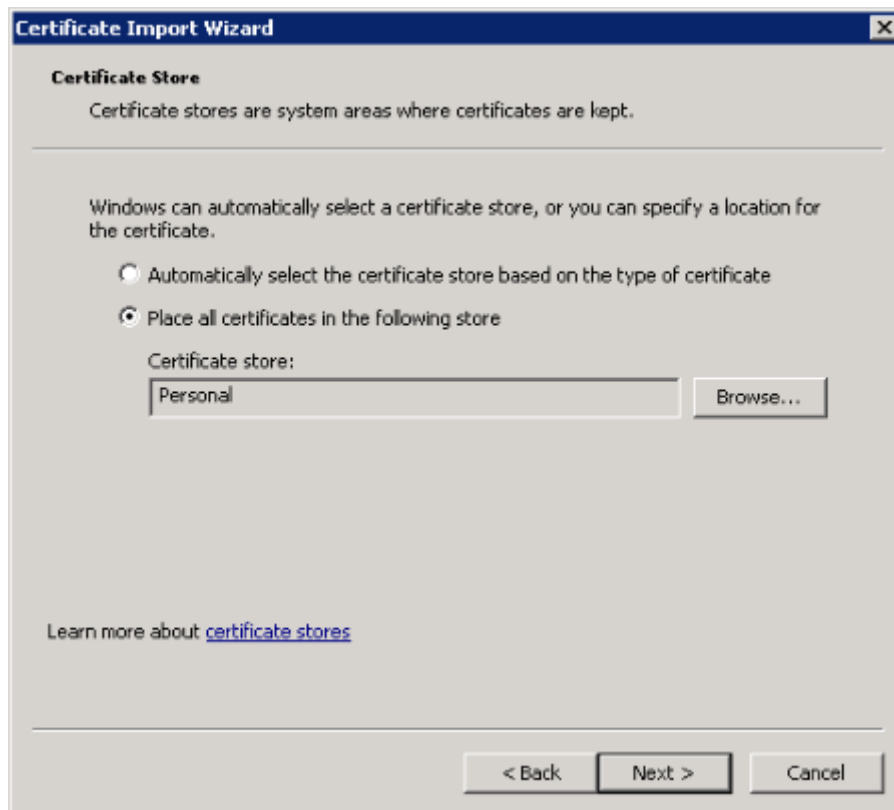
Certificate Import Wizard

Certificate Store

Certificate stores are system areas where certificates are kept.

Windows can automatically select a certificate store, or you can specify a location for the certificate.

Automatically select the certificate store based on the type of certificate

Place all certificates in the following store

Certificate store:

Personal

Browse...

Learn more about certificate stores

< Back

Next >

Cancel